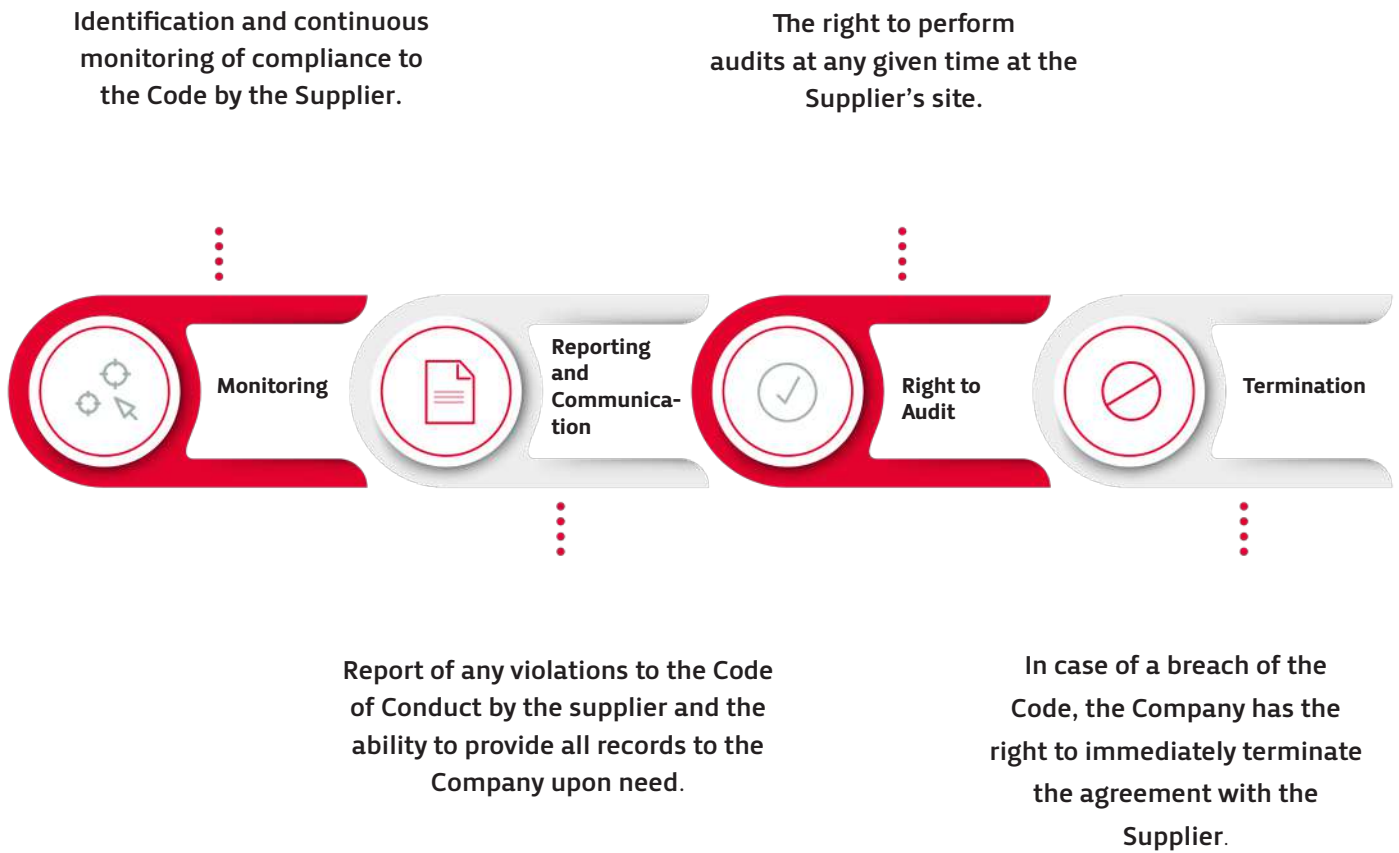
Identification and continuous monitoring of compliance to the Code by the Supplier.

The right to perform audits at any given time at the Supplier's site.

Monitoring

Reporting and Communication

Right to Audit

Termination

Report of any violations to the Code of Conduct by the supplier and the ability to provide all records to the Company upon need.

In case of a breach of the Code, the Company has the right to immediately terminate the agreement with the Supplier.